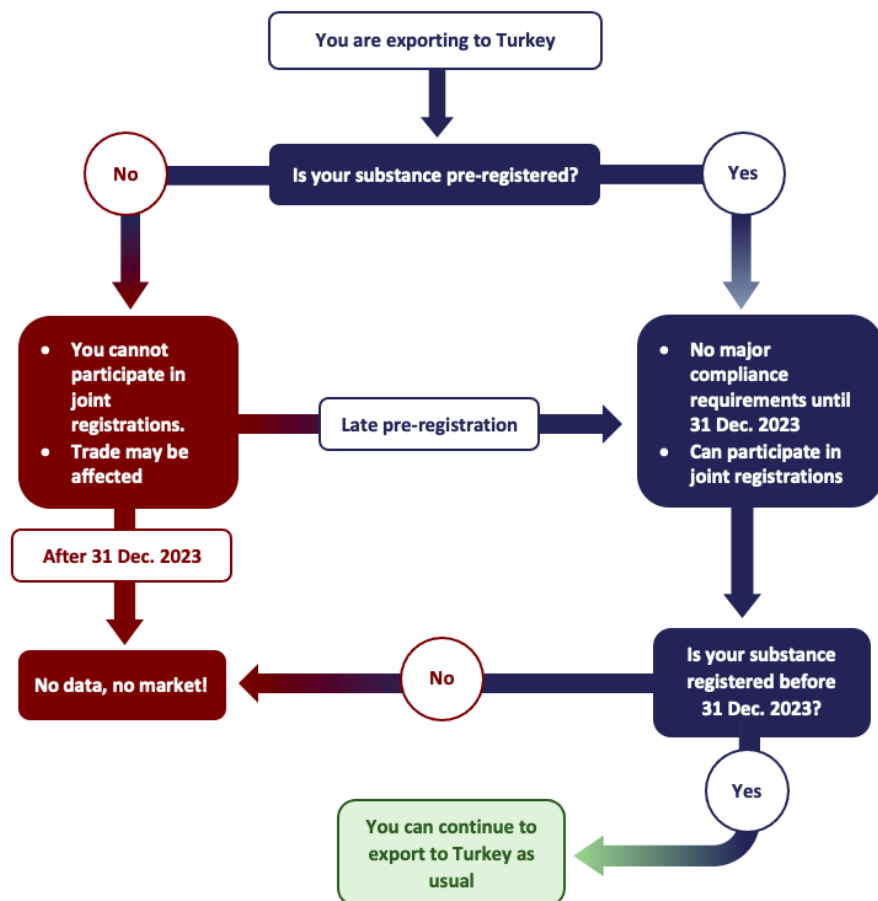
You are exporting to Turkey

No

Is your substance pre-registered?

Yes

- You cannot participate in joint registrations.
- Trade may be affected

Late pre-registration

- No major compliance requirements until 31 Dec. 2023
- Can participate in joint registrations

After 31 Dec. 2023

No data, no market!

No

Is your substance registered before 31 Dec. 2023?

Yes

You can continue to export to Turkey as usual